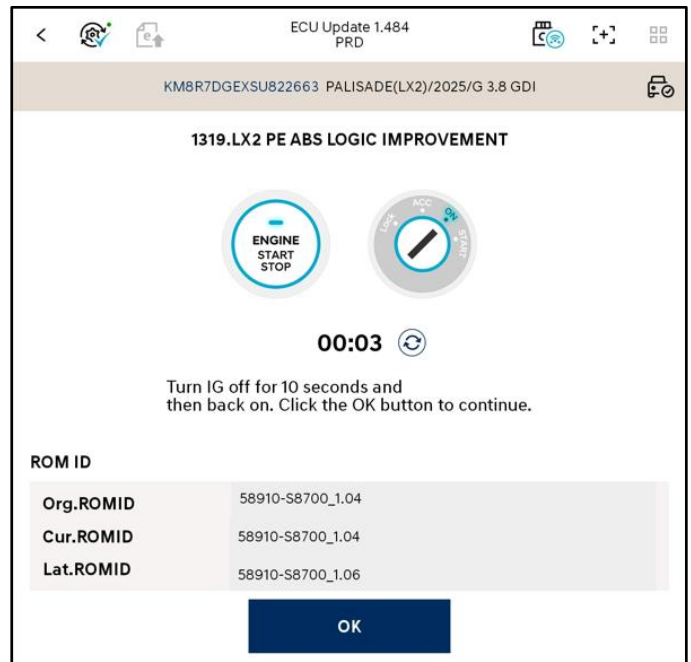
ECU Update 1.484
PRD

KM8R7DGEXSU822663 PALISADE(LX2)/2025/G 3.8 GDI

1319.LX2 PE ABS LOGIC IMPROVEMENT

ENGINE
START
STOP

LOCK ACC ON START

00:03

Turn IG off for 10 seconds and then back on. Click the OK button to continue.

ROM ID

| Org.ROMID | 58910-S8700_1.04 |
|---|---|
| Cur.ROMID | 58910-S8700_1.04 |
| Lat.ROMID | 58910-S8700_1.06 |

OK